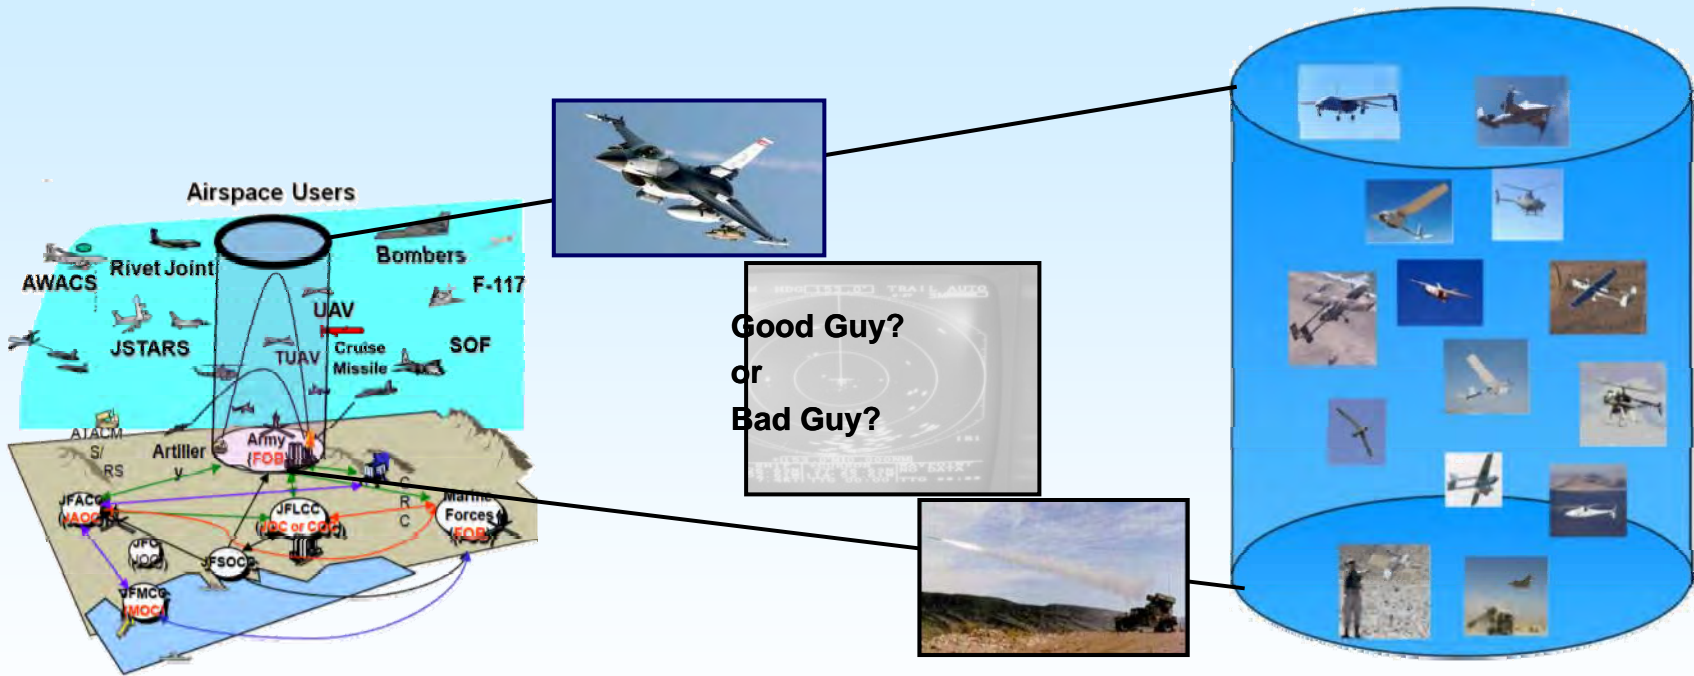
Airspace Users

AWACS

Rivet Joint

Bombers

F-117

UAV

JSTARS

TUAV

Cruise Missile

SOF

ATACM S/ RS

Artillery

Army (FOB)

JFACC (AOC)

JFLCC (JOC or COC)

Marine Forces (FOB)

JFC (JOC)

JFSOCC

JFMCC (MOC)

C R C

Good Guy?
or
Bad Guy?